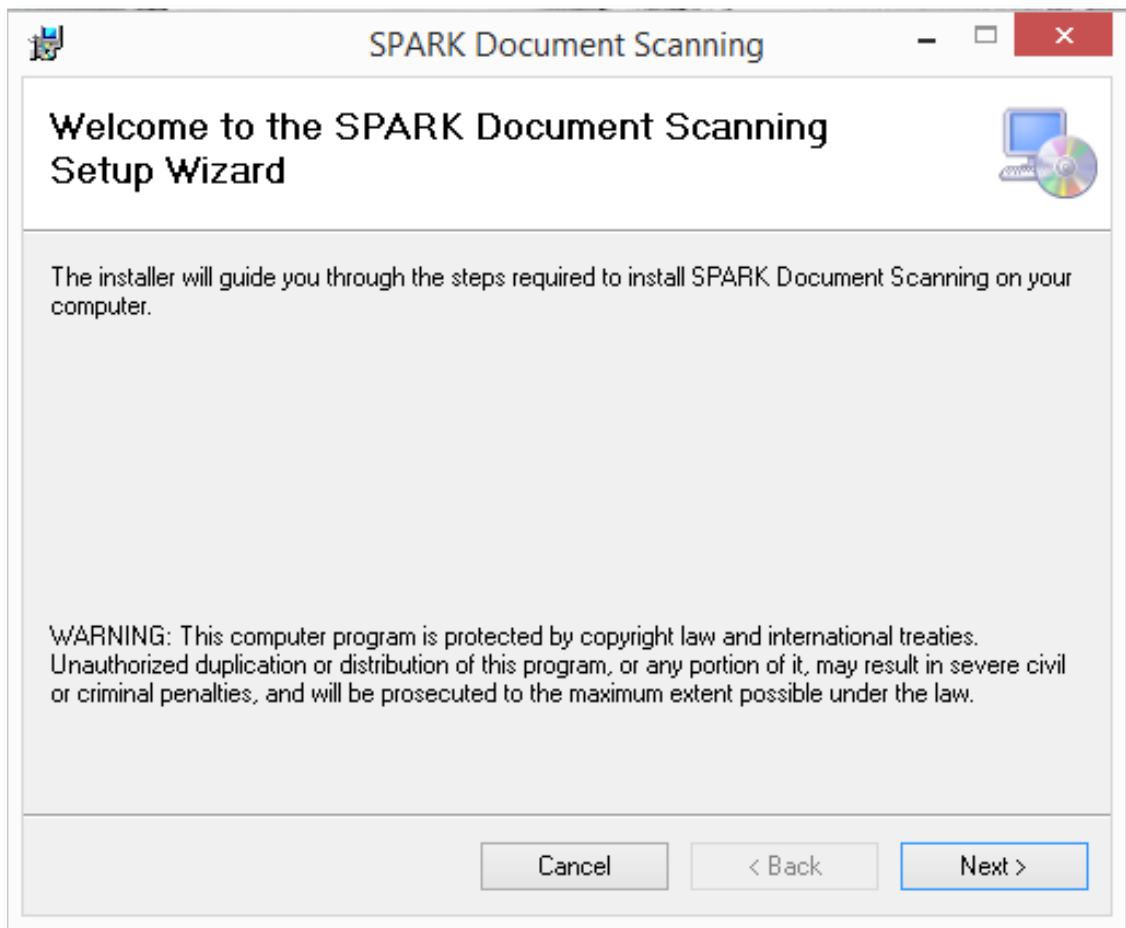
SPARK Document Scanning

Welcome to the SPARK Document Scanning Setup Wizard

The installer will guide you through the steps required to install SPARK Document Scanning on your computer.

WARNING: This computer program is protected by copyright law and international treaties. Unauthorized duplication or distribution of this program, or any portion of it, may result in severe civil or criminal penalties, and will be prosecuted to the maximum extent possible under the law.

Cancel

< Back

Next >